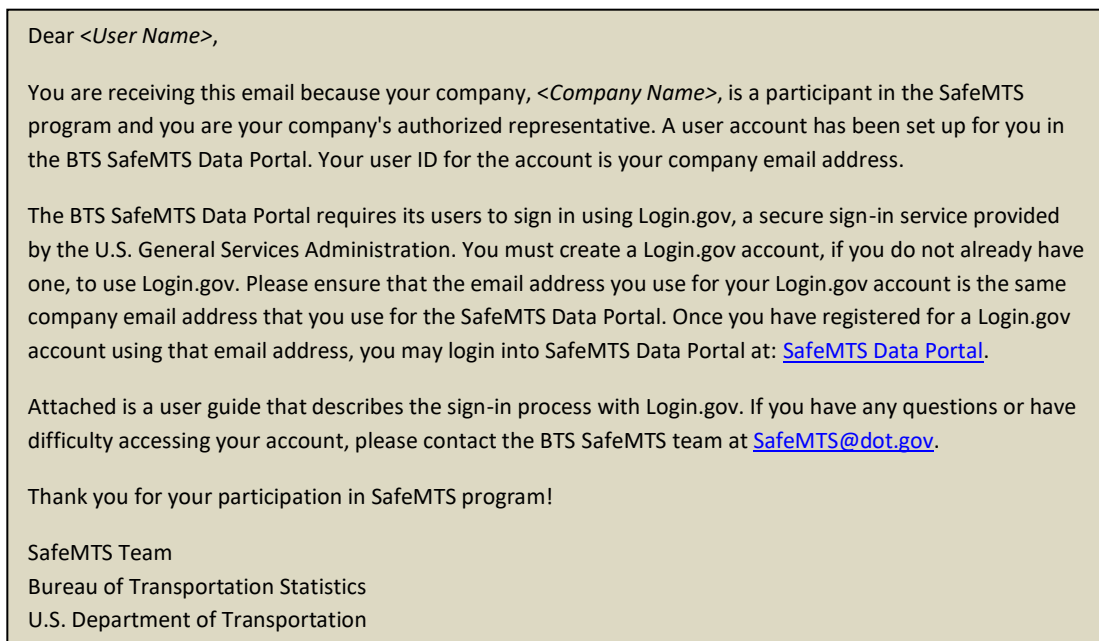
Dear <User Name>,

You are receiving this email because your company, <Company Name>, is a participant in the SafeMTS program and you are your company's authorized representative. A user account has been set up for you in the BTS SafeMTS Data Portal. Your user ID for the account is your company email address.

The BTS SafeMTS Data Portal requires its users to sign in using Login.gov, a secure sign-in service provided by the U.S. General Services Administration. You must create a Login.gov account, if you do not already have one, to use Login.gov. Please ensure that the email address you use for your Login.gov account is the same company email address that you use for the SafeMTS Data Portal. Once you have registered for a Login.gov account using that email address, you may login into SafeMTS Data Portal at: SafeMTS Data Portal.

Attached is a user guide that describes the sign-in process with Login.gov. If you have any questions or have difficulty accessing your account, please contact the BTS SafeMTS team at SafeMTS@dot.gov.

Thank you for your participation in SafeMTS program!

SafeMTS Team
Bureau of Transportation Statistics
U.S. Department of Transportation